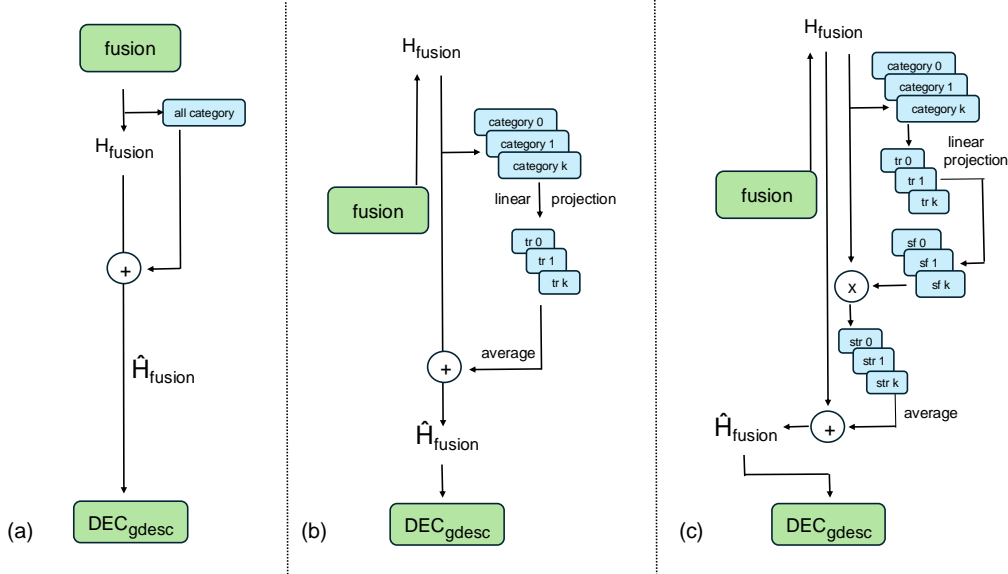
fusion

all category

$H_{fusion}$

+

$\hat{H}_{fusion}$

$DEC_{gdesc}$

(a)

$H_{fusion}$

category 0
category 1
category k

linear projection

fusion

tr 0
tr 1
tr k

average

+

$\hat{H}_{fusion}$

$DEC_{gdesc}$

(b)

$H_{fusion}$

category 0
category 1
category k

linear projection

fusion

tr 0
tr 1
tr k

sf 0
sf 1
sf k

x

str 0
str 1
str k

average

$\hat{H}_{fusion}$

+

$DEC_{gdesc}$

(c)